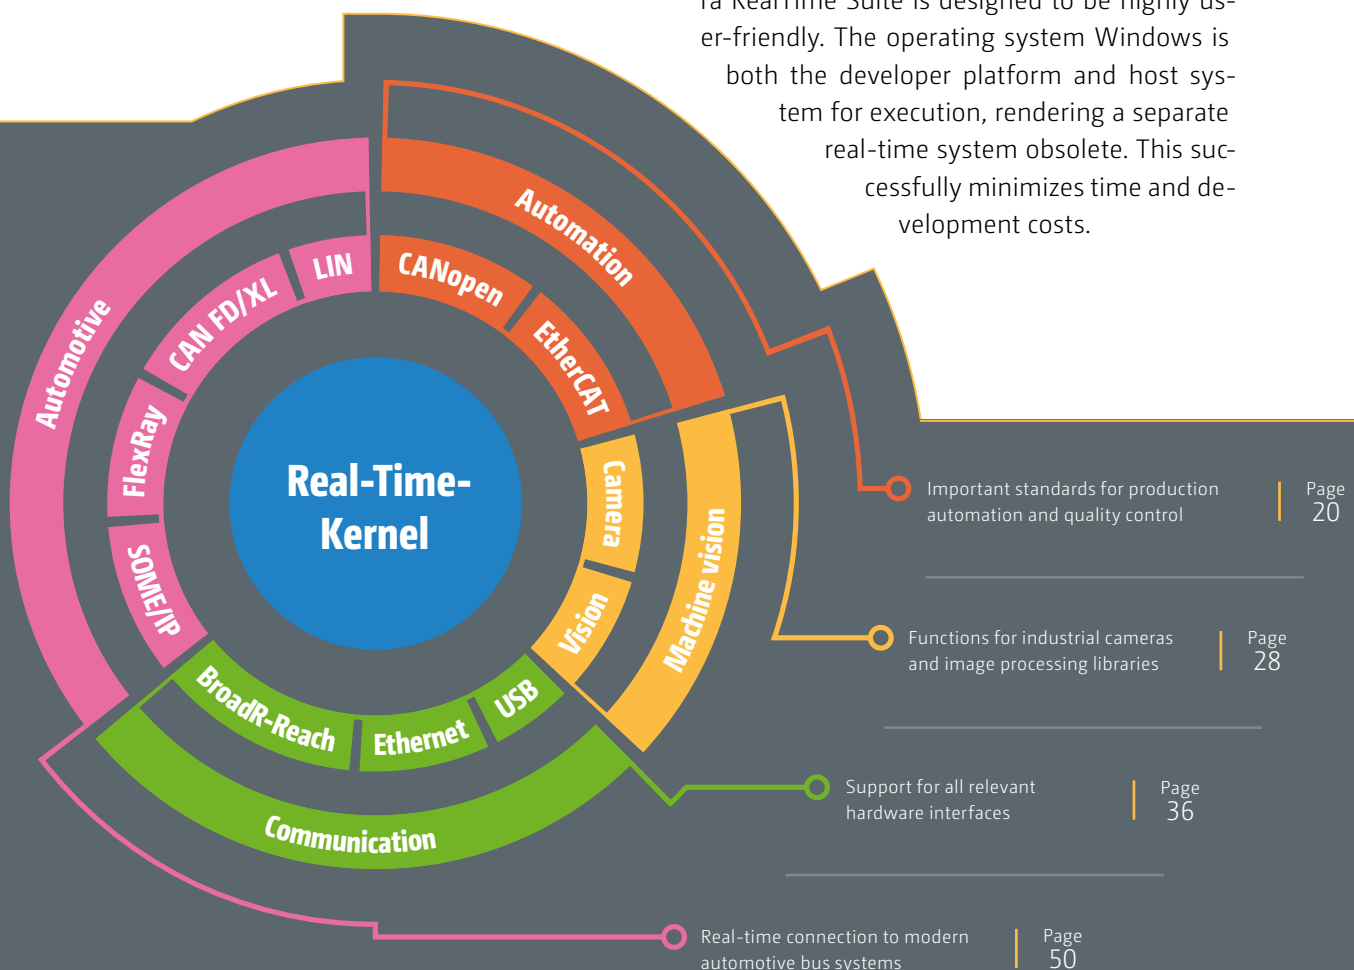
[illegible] RealTime Suite is designed to be highly user-friendly. The operating system Windows is both the developer platform and host system for execution, rendering a separate real-time system obsolete. This successfully minimizes time and development costs.

Automotive
LIN
CAN FD/XL
FlexRay
SOME/IP
Automation
CANopen
EtherCAT
Real-Time-Kernel
Camera
Vision
Machine vision
BroadR-Reach
Ethernet
USB
Communication

Important standards for production automation and quality control
Page 20

Functions for industrial cameras and image processing libraries
Page 28

Support for all relevant hardware interfaces
Page 36

Real-time connection to modern automotive bus systems
Page 50